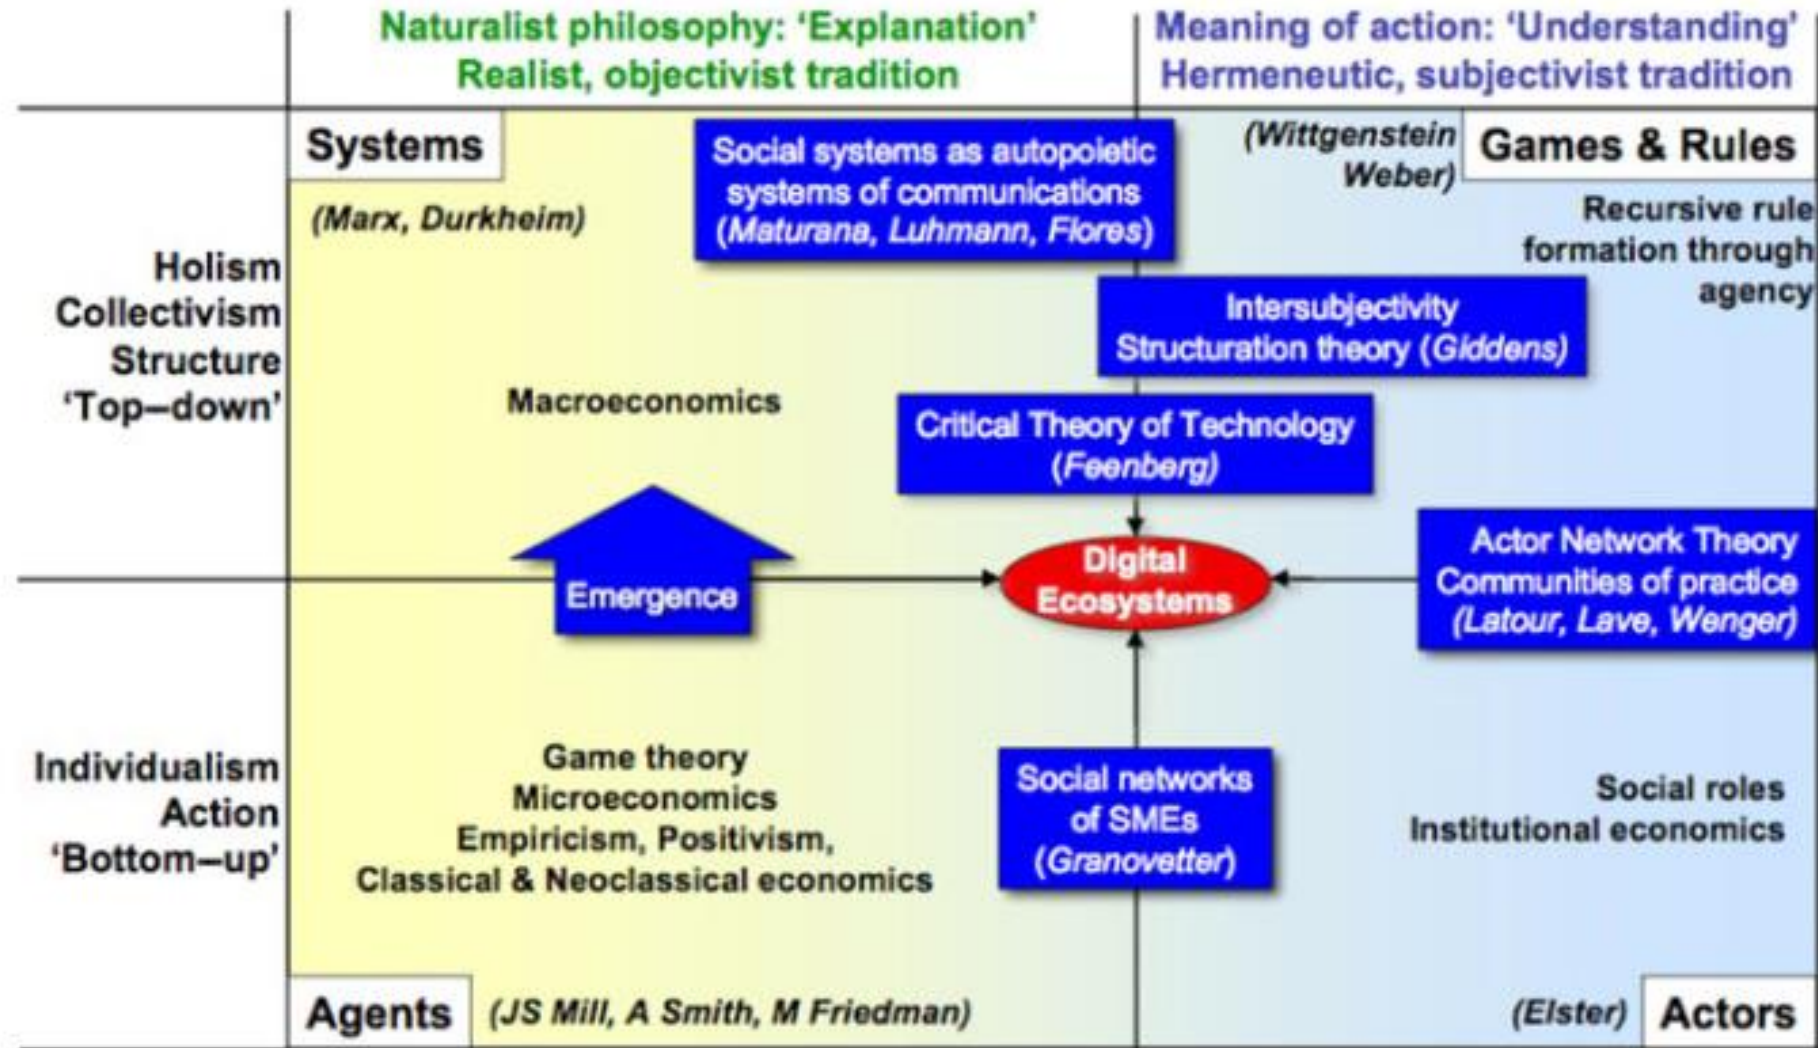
Naturalist philosophy: 'Explanation'
Realist, objectivist tradition

Meaning of action: 'Understanding'
Hermeneutic, subjectivist tradition

Systems

(Marx, Durkheim)

Social systems as autopoietic systems of communications (Maturana, Luhmann, Flores)

(Wittgenstein Weber)

Games & Rules

Recursive rule formation through agency

Holism
Collectivism
Structure
'Top–down'

Intersubjectivity
Structuration theory (Giddens)

Macroeconomics

Critical Theory of Technology (Feenberg)

Emergence

Digital Ecosystems

Actor Network Theory
Communities of practice
(Latour, Lave, Wenger)

Individualism
Action
'Bottom–up'

Game theory
Microeconomics
Empiricism, Positivism,
Classical & Neoclassical economics

Social networks of SMEs (Granovetter)

Social roles
Institutional economics

Agents

(JS Mill, A Smith, M Friedman)

(Elster)

Actors